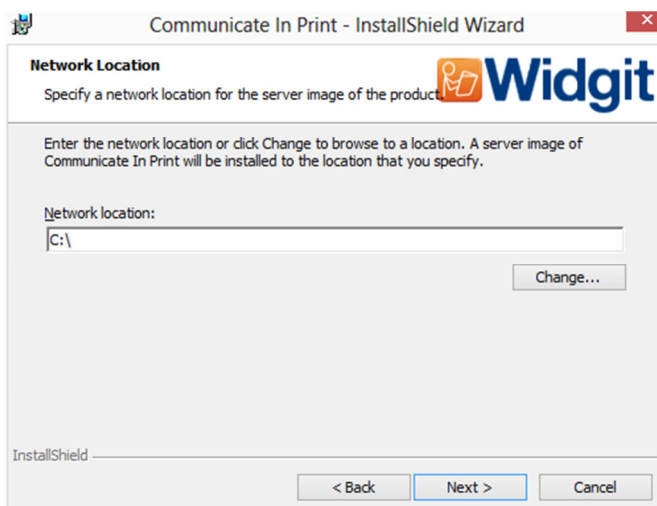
Communicate In Print - InstallShield Wizard

Network Location

Specify a network location for the server image of the product.

Widgit

Enter the network location or click Change to browse to a location. A server image of Communicate In Print will be installed to the location that you specify.

Network location:

C:\

Change...

InstallShield

< Back

Next >

Cancel